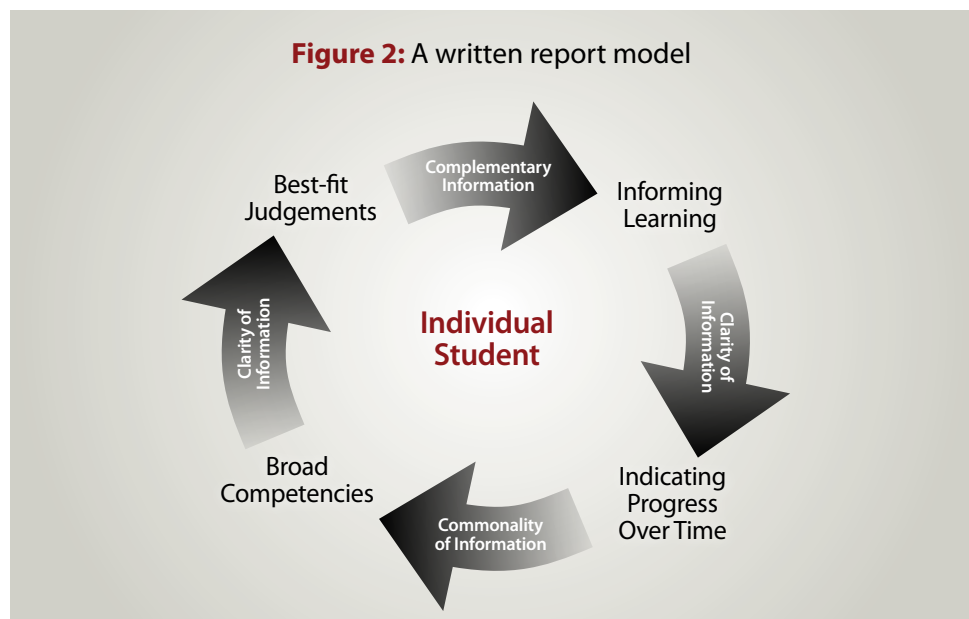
**Figure 2:** A written report model

Best-fit Judgements

Complementary Information

Informing Learning

Clarity of Information

Indicating Progress Over Time

Commonality of Information

Broad Competencies

Clarity of Information

Individual Student